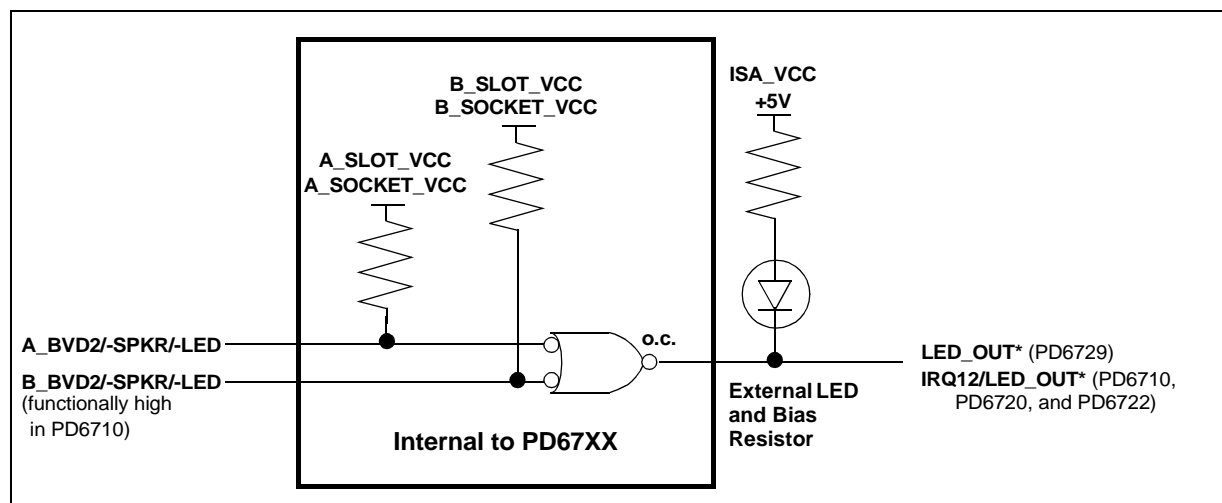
B_SLOT_VCC
B_SOCKET_VCC

ISA_VCC
+5V

A_SLOT_VCC
A_SOCKET_VCC

A_BVD2/-SPKR/-LED
B_BVD2/-SPKR/-LED
(functionally high in PD6710)

o.c.

LED_OUT* (PD6729)
IRQ12/LED_OUT* (PD6710, PD6720, and PD6722)

External LED and Bias Resistor

Internal to PD67XX